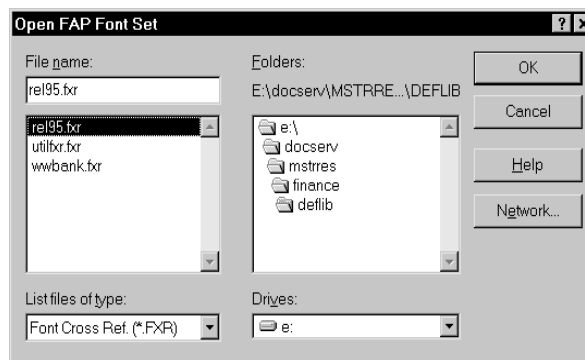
Open FAP Font Set

? X

File name:

rel95.fxr

rel95.fxr
utilfxr.fxr
wwbank.fxr

List files of type:

Font Cross Ref. (*.FXR)

Folders:

E:\docserv\MSTRRE...\DEFLIB

e:\
docserv
mstrres
finance
deflib

Drives:

e:

OK

Cancel

Help

Network...